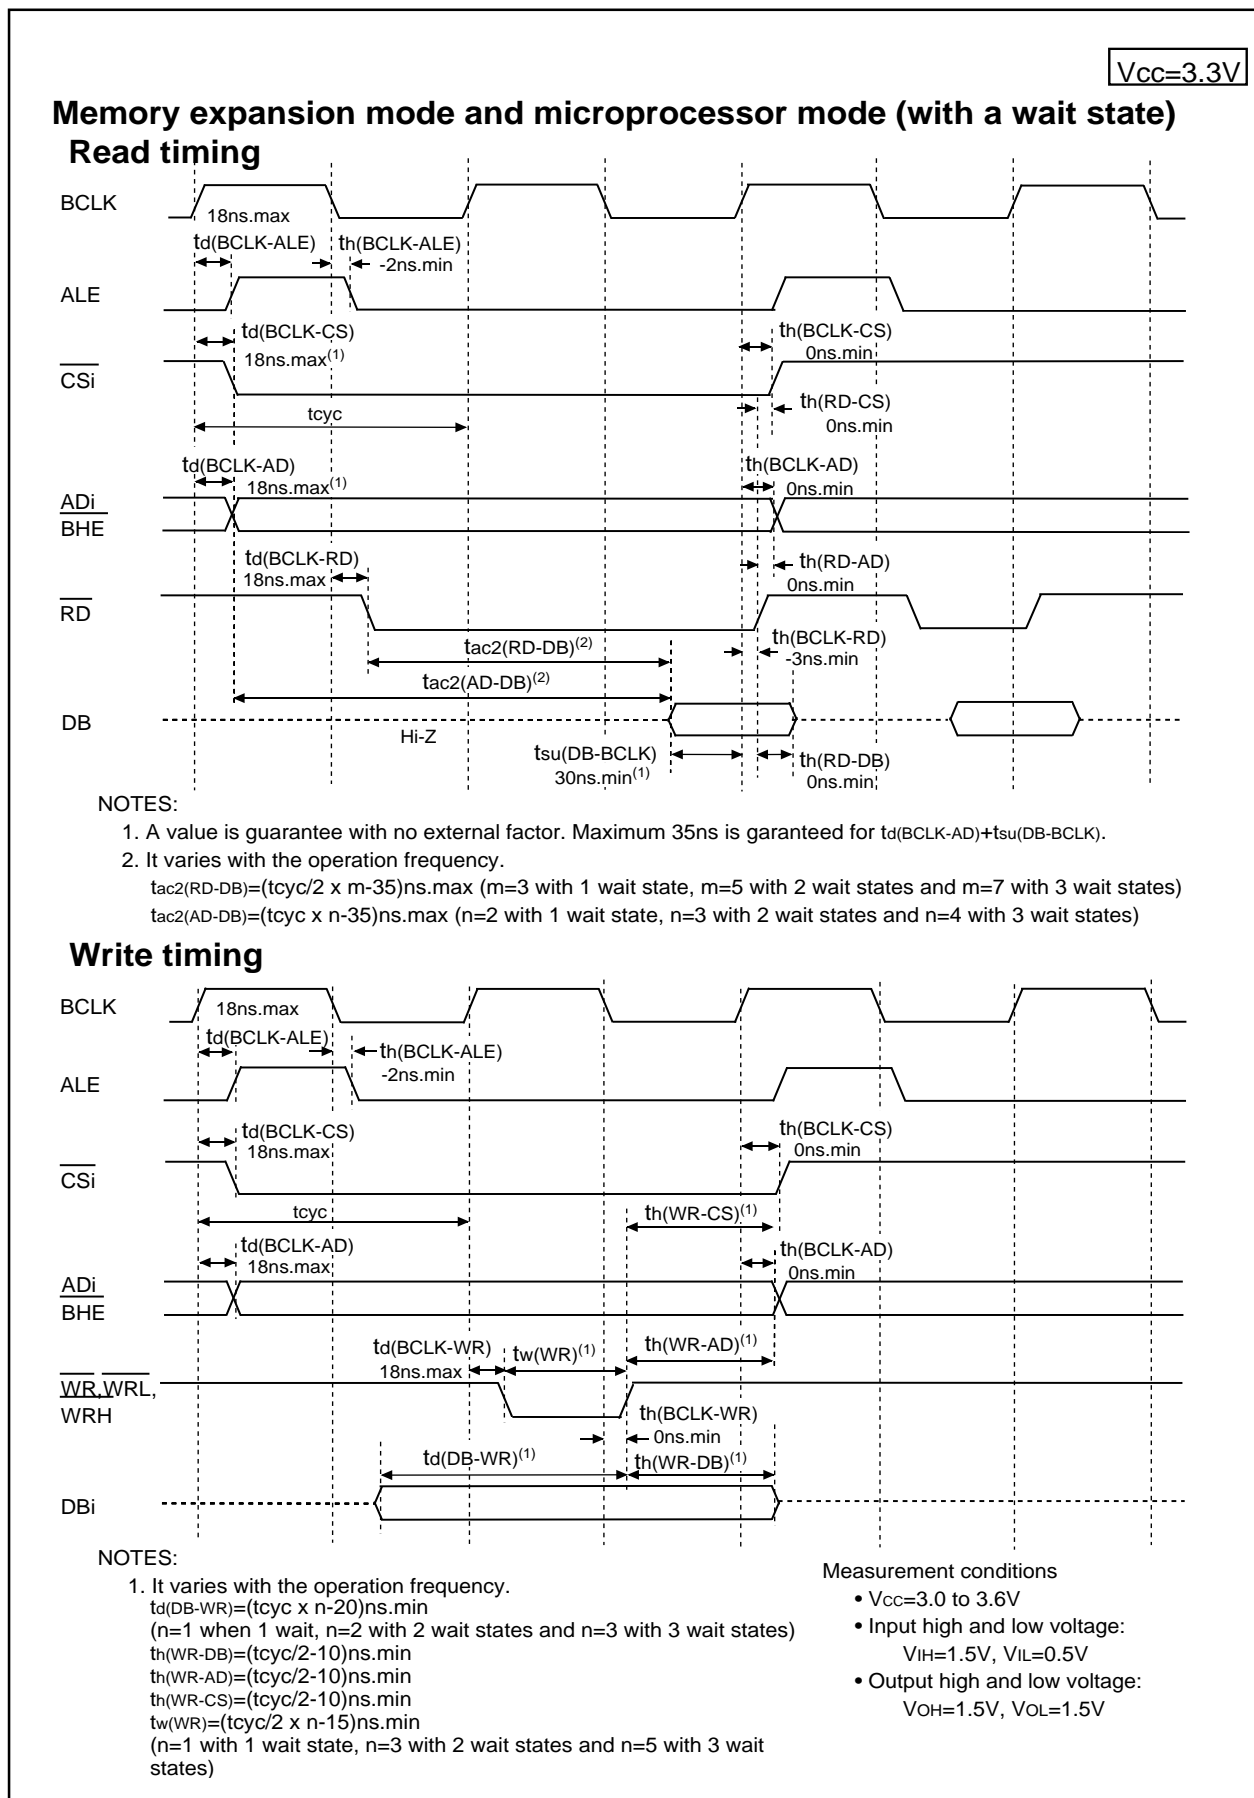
Vcc=3.3V

**Memory expansion mode and microprocessor mode (with a wait state)**

**Read timing**

BCLK
18ns.max
td(BCLK-ALE)
th(BCLK-ALE)
-2ns.min
ALE
td(BCLK-CS)
18ns.max$^{(1)}$
th(BCLK-CS)
0ns.min
CSi
tcyc
th(RD-CS)
0ns.min
td(BCLK-AD)
18ns.max$^{(1)}$
th(BCLK-AD)
0ns.min
ADi
BHE
td(BCLK-RD)
18ns.max
th(RD-AD)
0ns.min
RD
tac2(RD-DB)$^{(2)}$
th(BCLK-RD)
-3ns.min
tac2(AD-DB)$^{(2)}$
DB
Hi-Z
tsu(DB-BCLK)
30ns.min$^{(1)}$
th(RD-DB)
0ns.min

NOTES:
1. A value is guarantee with no external factor. Maximum 35ns is garanteed for td(BCLK-AD)+tsu(DB-BCLK).
2. It varies with the operation frequency.
tac2(RD-DB)=(tcyc/2 x m-35)ns.max (m=3 with 1 wait state, m=5 with 2 wait states and m=7 with 3 wait states)
tac2(AD-DB)=(tcyc x n-35)ns.max (n=2 with 1 wait state, n=3 with 2 wait states and n=4 with 3 wait states)

**Write timing**

BCLK
18ns.max
td(BCLK-ALE)
th(BCLK-ALE)
-2ns.min
ALE
td(BCLK-CS)
18ns.max
th(BCLK-CS)
0ns.min
CSi
tcyc
th(WR-CS)$^{(1)}$
td(BCLK-AD)
18ns.max
th(BCLK-AD)
0ns.min
ADi
BHE
td(BCLK-WR)
18ns.max
tw(WR)$^{(1)}$
th(WR-AD)$^{(1)}$
WR,WRL,
WRH
th(BCLK-WR)
0ns.min
td(DB-WR)$^{(1)}$
th(WR-DB)$^{(1)}$
DBi

NOTES:
1. It varies with the operation frequency.
td(DB-WR)=(tcyc x n-20)ns.min
(n=1 when 1 wait, n=2 with 2 wait states and n=3 with 3 wait states)
th(WR-DB)=(tcyc/2-10)ns.min
th(WR-AD)=(tcyc/2-10)ns.min
th(WR-CS)=(tcyc/2-10)ns.min
tw(WR)=(tcyc/2 x n-15)ns.min
(n=1 with 1 wait state, n=3 with 2 wait states and n=5 with 3 wait states)

Measurement conditions
• Vcc=3.0 to 3.6V
• Input high and low voltage:
VIH=1.5V, VIL=0.5V
• Output high and low voltage:
VOH=1.5V, VOL=1.5V